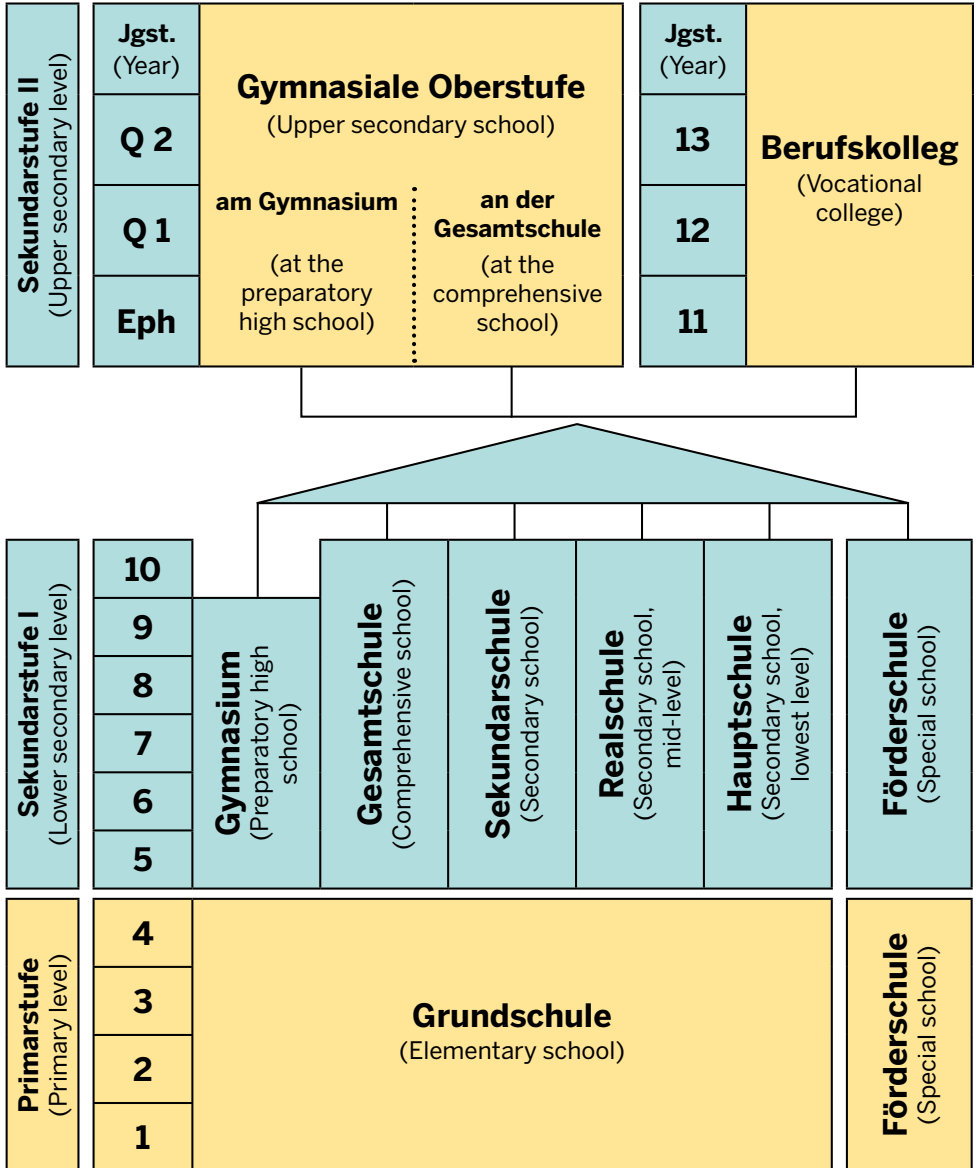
Sekundarstufe II
(Upper secondary level)

| Jgst. (Year) |
|---|
| Q 2 |
| Q 1 |
| Eph |

Gymnasiale Oberstufe
(Upper secondary school)

am Gymnasium
(at the preparatory high school)

an der Gesamtschule
(at the comprehensive school)

| Jgst. (Year) |
|---|
| 13 |
| 12 |
| 11 |

Berufskolleg
(Vocational college)

Sekundarstufe I
(Lower secondary level)

| 10 |
|---|
| 9 |
| 8 |
| 7 |
| 6 |
| 5 |

Gymnasium
(Preparatory high school)

Gesamtschule
(Comprehensive school)

Sekundarschule
(Secondary school)

Realschule
(Secondary school, mid-level)

Hauptschule
(Secondary school, lowest level)

Förderschule
(Special school)

Primarstufe
(Primary level)

| 4 |
|---|
| 3 |
| 2 |
| 1 |

Grundschule
(Elementary school)

Förderschule
(Special school)